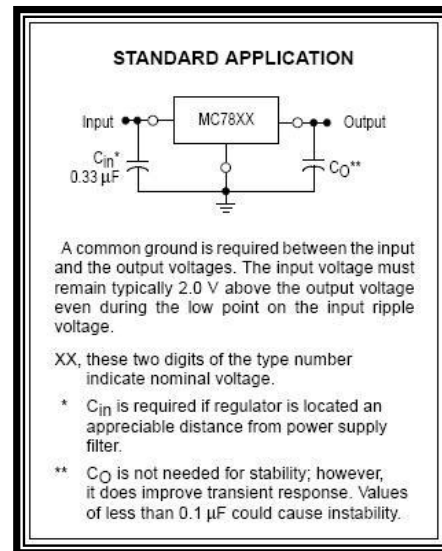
STANDARD APPLICATION

Input

MC78XX

Output

$C_{in}$*
0.33 µF

$C_O$**

A common ground is required between the input and the output voltages. The input voltage must remain typically 2.0 V above the output voltage even during the low point on the input ripple voltage.

XX, these two digits of the type number indicate nominal voltage.

* $C_{in}$ is required if regulator is located an appreciable distance from power supply filter.

** $C_O$ is not needed for stability; however, it does improve transient response. Values of less than 0.1 µF could cause instability.